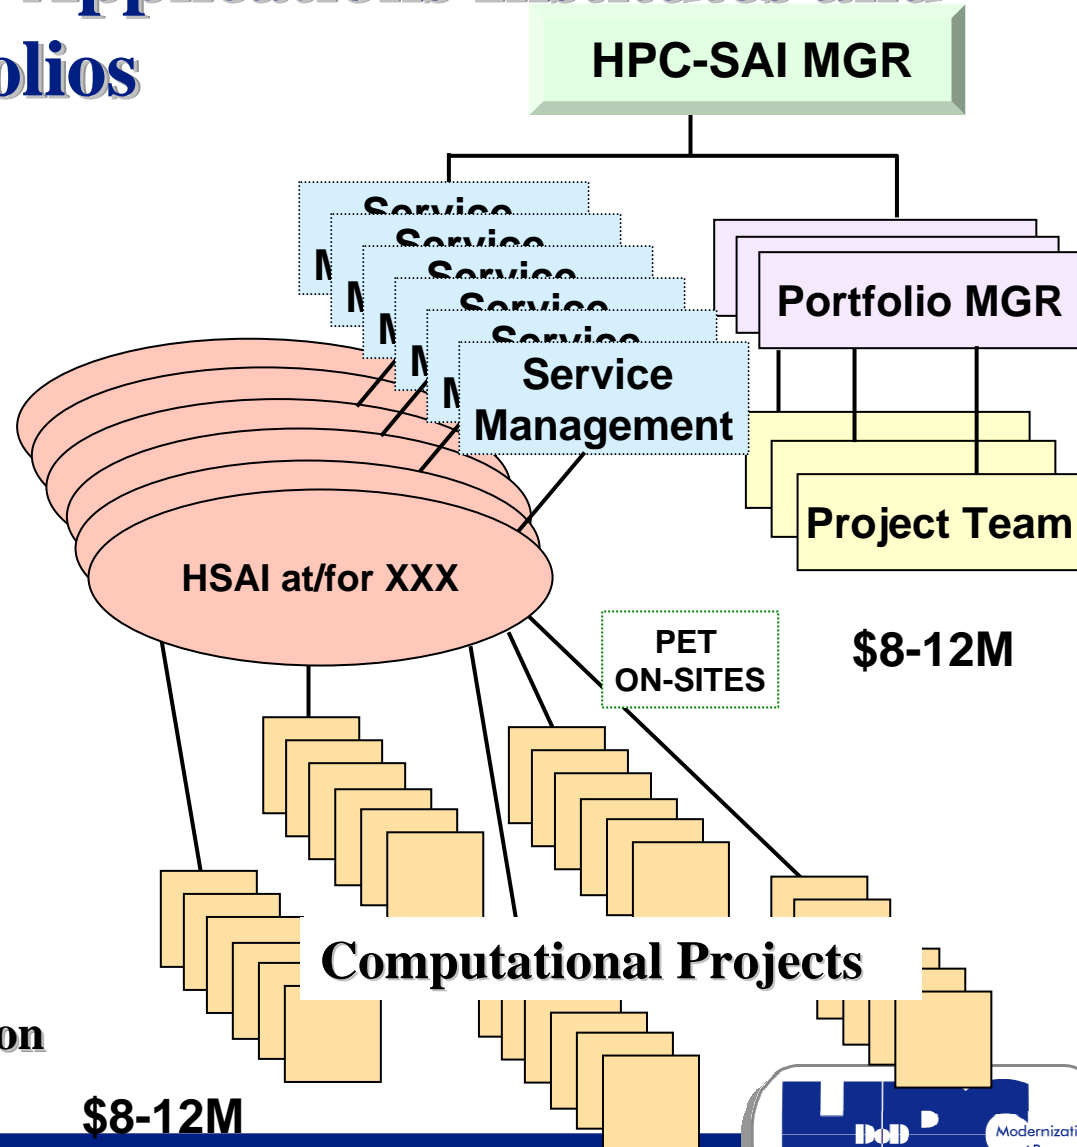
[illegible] Applications Institutes and
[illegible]olios

HPC-SAI MGR

Service
M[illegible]
Service
M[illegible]
Service
M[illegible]
Service
M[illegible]
Service
M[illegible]
Service Management

Portfolio MGR

Project Team

HSAI at/for XXX

PET ON-SITES

$8-12M

Computational Projects

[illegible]on

$8-12M

DoD

Modernizati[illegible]